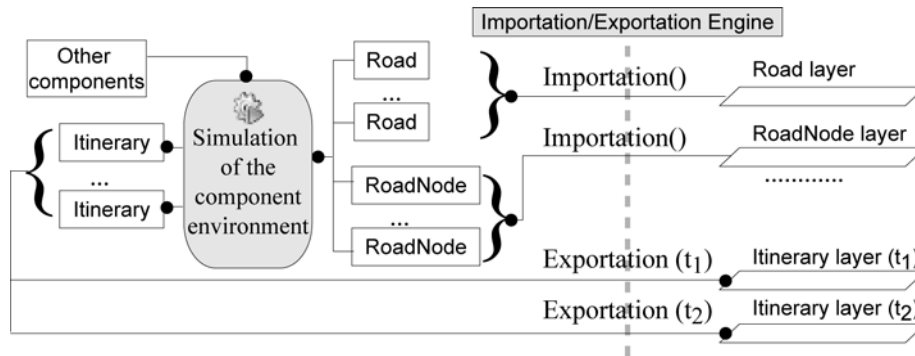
Importation/Exportation Engine

Other components

Simulation of the component environment

Itinerary

...

Itinerary

Road

...

Road

RoadNode

...

RoadNode

Importation()

Road layer

Importation()

RoadNode layer

............

Exportation ($t_1$)

Itinerary layer ($t_1$)

Exportation ($t_2$)

Itinerary layer ($t_2$)